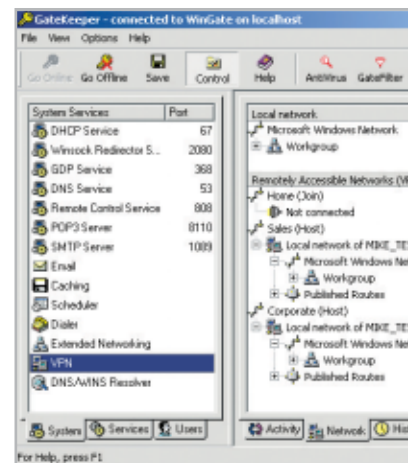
GateKeeper - connected to WinGate on localhost

File View Options Help

Go Online Go Offline Save Control Help AntiVirus GateFilter

| System Services | Port |
|---|---|
| DHCP Service | 67 |
| Winsock Redirector S... | 2080 |
| GDP Service | 368 |
| DNS Service | 53 |
| Remote Control Service | 808 |
| POP3 Server | 8110 |
| SMTP Server | 1089 |
| Email | |
| Caching | |
| Scheduler | |
| Dialer | |
| Extended Networking | |
| VPN | |
| DNS/WINS Resolver | |

System Services Users

Local network
Microsoft Windows Network
Workgroup

Remotely Accessible Networks (V
Home (Join)
Not connected
Sales (Host)
Local network of MIKE_TE
Microsoft Windows Net
Workgroup
Published Routes
Corporate (Host)
Local network of MIKE_TE
Microsoft Windows Ne
Workgroup
Published Routes

Activity Network His

For Help, press F1